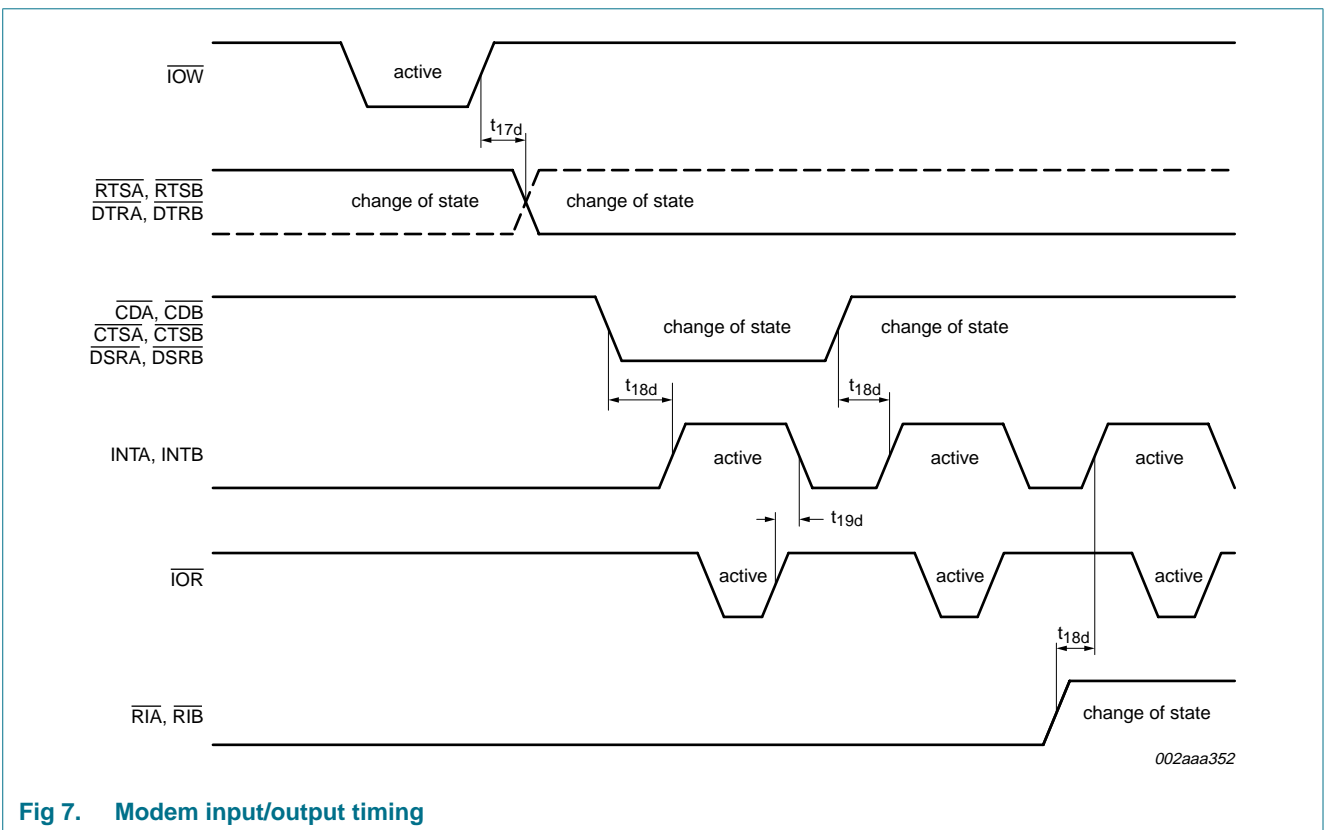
$\overline{IOW}$

active

$t_{17d}$

$\overline{RTSA}$, $\overline{RTSB}$
$\overline{DTRA}$, $\overline{DTRB}$

change of state

change of state

$\overline{CDA}$, $\overline{CDB}$
$\overline{CTSA}$, $\overline{CTSB}$
$\overline{DSRA}$, $\overline{DSRB}$

change of state

change of state

$t_{18d}$

$t_{18d}$

INTA, INTB

active

active

active

$t_{19d}$

$\overline{IOR}$

active

active

active

$t_{18d}$

$\overline{RIA}$, $\overline{RIB}$

change of state

002aaa352

Fig 7. Modem input/output timing